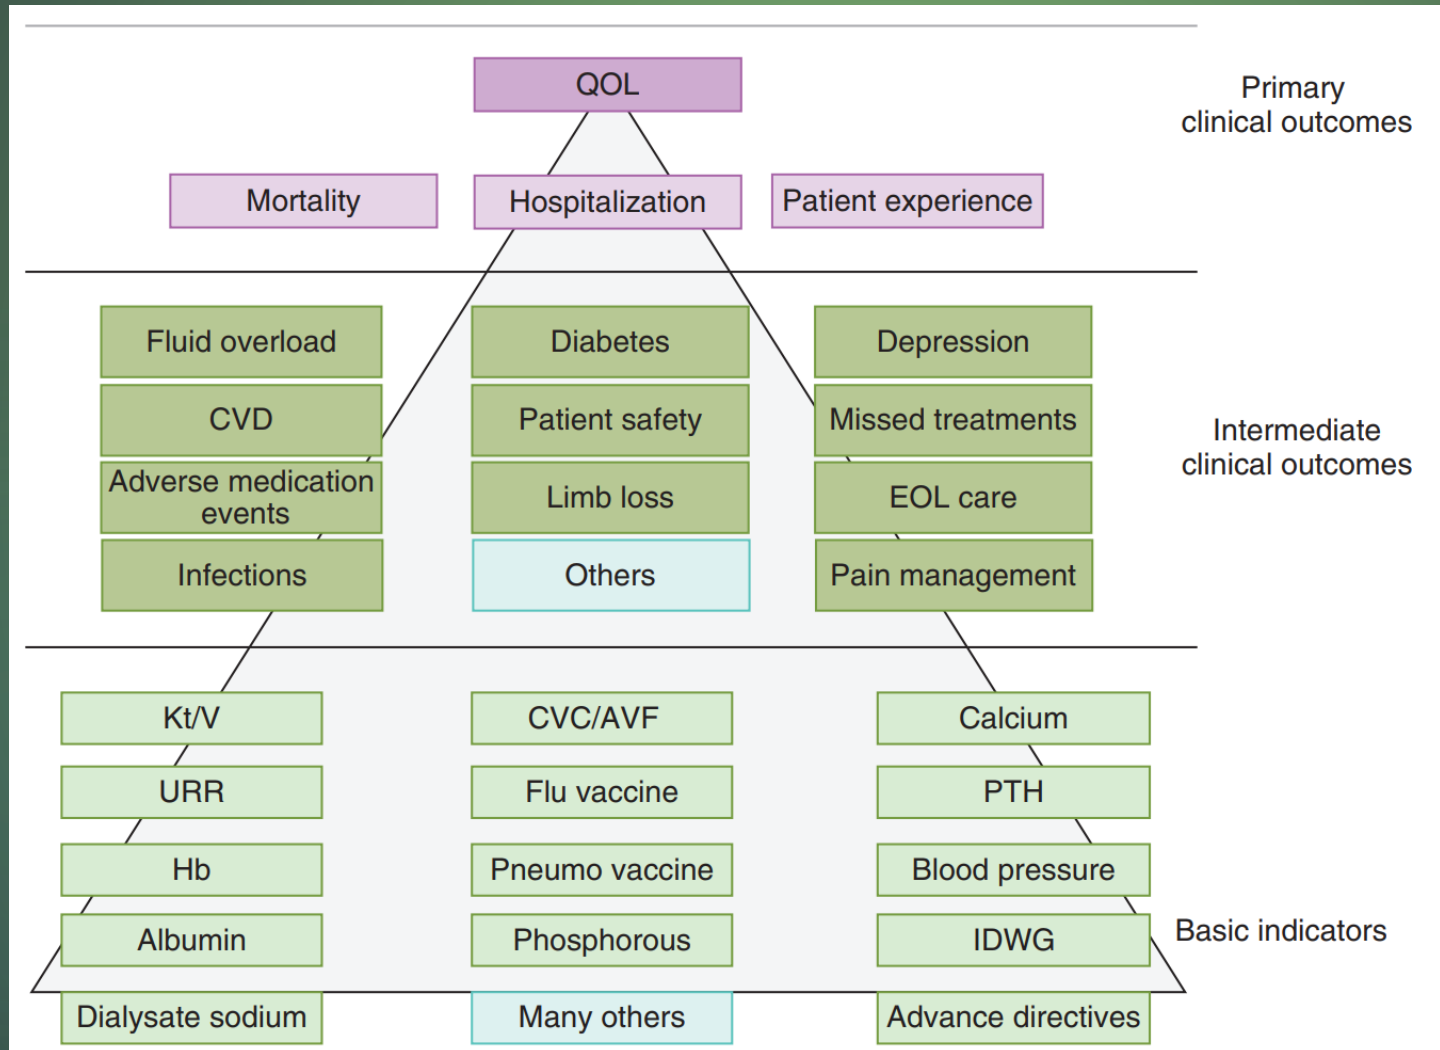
QOL

Primary clinical outcomes

Mortality

Hospitalization

Patient experience

Fluid overload

Diabetes

Depression

CVD

Patient safety

Missed treatments

Intermediate clinical outcomes

Adverse medication events

Limb loss

EOL care

Infections

Others

Pain management

Kt/V

CVC/AVF

Calcium

URR

Flu vaccine

PTH

Hb

Pneumo vaccine

Blood pressure

Albumin

Phosphorous

IDWG

Basic indicators

Dialysate sodium

Many others

Advance directives